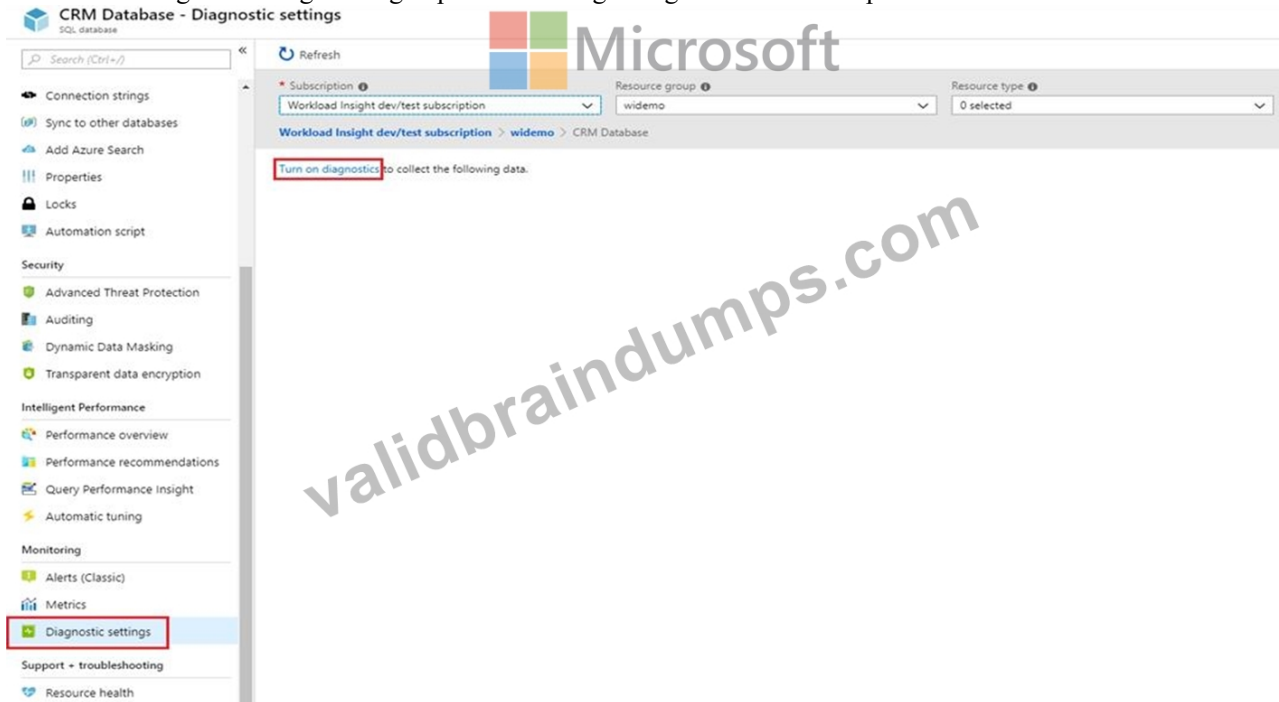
CRM Database - Diagnostic settings
SQL database

Search (Ctrl+/)

Connection strings
Sync to other databases
Add Azure Search
Properties
Locks
Automation script

Security
Advanced Threat Protection
Auditing
Dynamic Data Masking
Transparent data encryption

Intelligent Performance
Performance overview
Performance recommendations
Query Performance Insight
Automatic tuning

Monitoring
Alerts (Classic)
Metrics
Diagnostic settings

Support + troubleshooting
Resource health

Refresh

Microsoft

* Subscription
Workload Insight dev/test subscription
Resource group
widemo
Resource type
0 selected

Workload Insight dev/test subscription > widemo > CRM Database

Turn on diagnostics to collect the following data.

validbraindumps.com